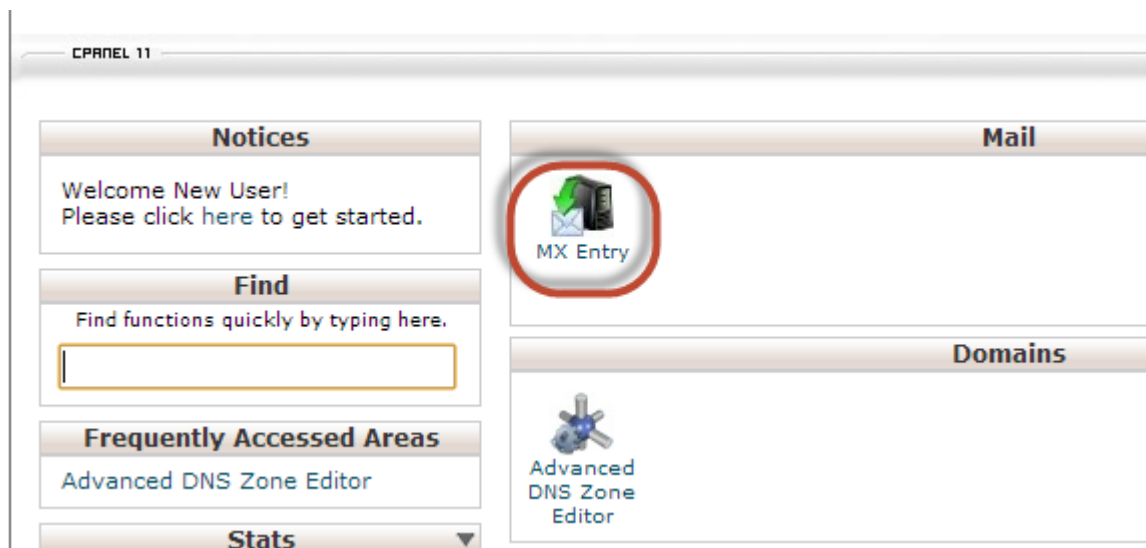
CPANEL 11

Notices

Welcome New User!
Please click here to get started.

Find

Find functions quickly by typing here.

Frequently Accessed Areas

Advanced DNS Zone Editor

Stats

Mail

MX Entry

Domains

Advanced DNS Zone Editor